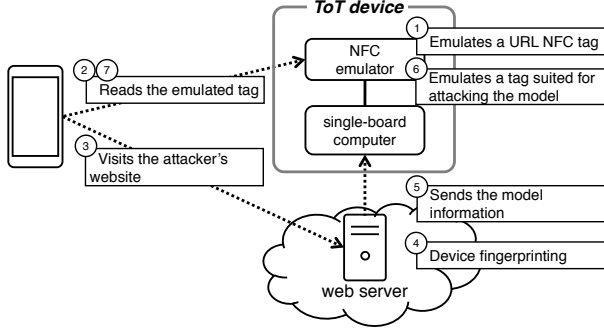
ToT device

1 Emulates a URL NFC tag

NFC emulator

6 Emulates a tag suited for attacking the model

2 7 Reads the emulated tag

single-board computer

3 Visits the attacker's website

5 Sends the model information

4 Device fingerprinting

web server